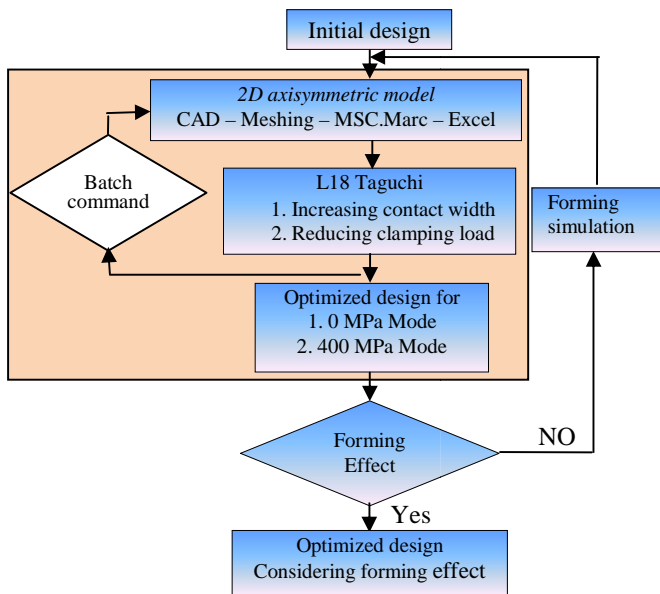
Initial design

2D axisymmetric model
CAD – Meshing – MSC.Marc – Excel

Batch command

L18 Taguchi
1. Increasing contact width
2. Reducing clamping load

Forming simulation

Optimized design for
1. 0 MPa Mode
2. 400 MPa Mode

Forming Effect

NO

Yes

Optimized design
Considering forming effect